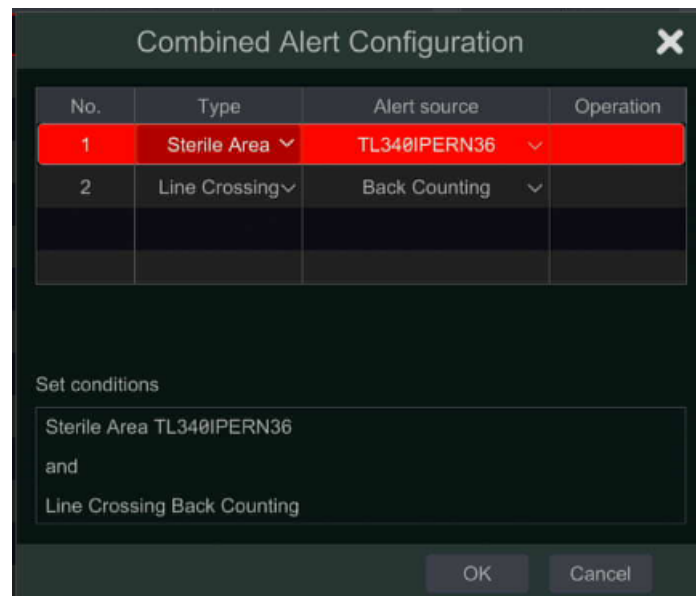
Combined Alert Configuration

| No. | Type | Alert source | Operation |
|---|---|---|---|
| 1 | Sterile Area | TL340IPERN36 | |
| 2 | Line Crossing | Back Counting | |
| | | | |
| | | | |

Set conditions

Sterile Area TL340IPERN36

and

Line Crossing Back Counting

OK

Cancel